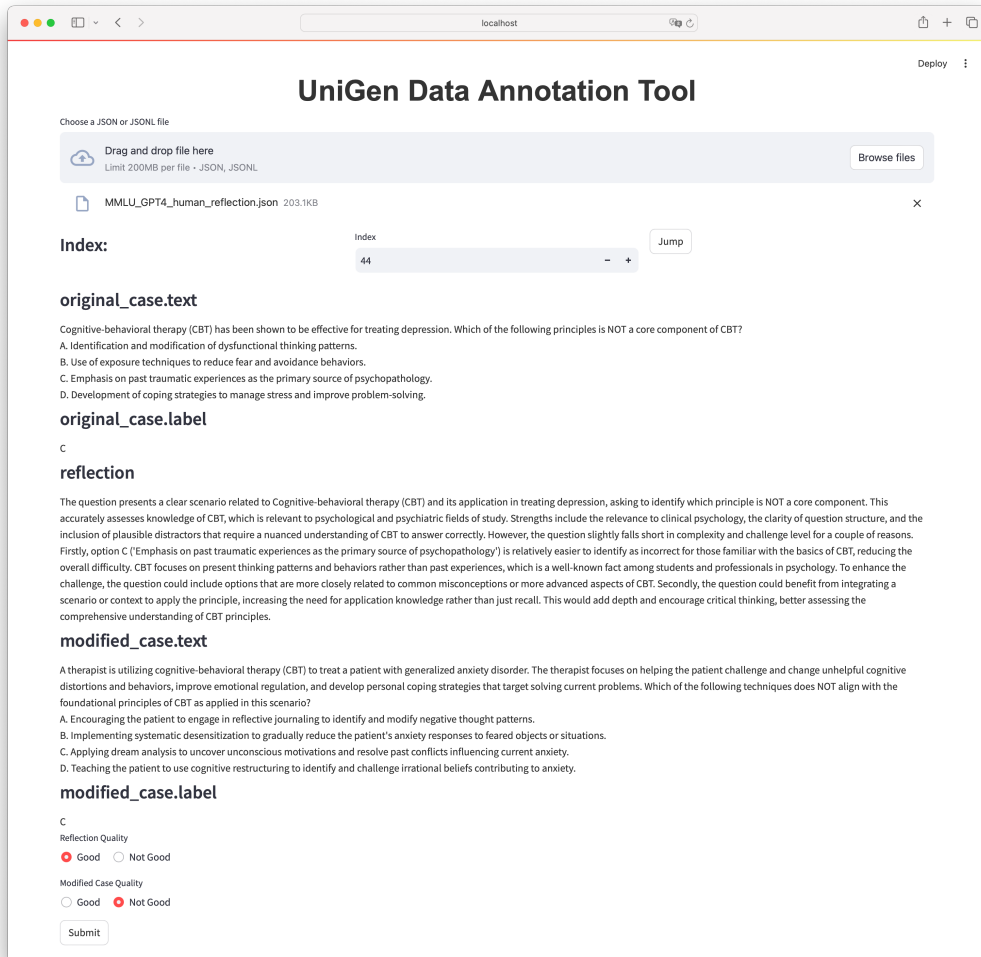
localhost

Deploy

UniGen Data Annotation Tool

Choose a JSON or JSONL file

Drag and drop file here
Limit 200MB per file • JSON, JSONL

Browse files

MMLU_GPT4_human_reflection.json 203.1KB

Index:

Index

44

Jump

original_case.text

Cognitive-behavioral therapy (CBT) has been shown to be effective for treating depression. Which of the following principles is NOT a core component of CBT?
A. Identification and modification of dysfunctional thinking patterns.
B. Use of exposure techniques to reduce fear and avoidance behaviors.
C. Emphasis on past traumatic experiences as the primary source of psychopathology.
D. Development of coping strategies to manage stress and improve problem-solving.

original_case.label

C

reflection

The question presents a clear scenario related to Cognitive-behavioral therapy (CBT) and its application in treating depression, asking to identify which principle is NOT a core component. This accurately assesses knowledge of CBT, which is relevant to psychological and psychiatric fields of study. Strengths include the relevance to clinical psychology, the clarity of question structure, and the inclusion of plausible distractors that require a nuanced understanding of CBT to answer correctly. However, the question slightly falls short in complexity and challenge level for a couple of reasons. Firstly, option C ('Emphasis on past traumatic experiences as the primary source of psychopathology') is relatively easier to identify as incorrect for those familiar with the basics of CBT, reducing the overall difficulty. CBT focuses on present thinking patterns and behaviors rather than past experiences, which is a well-known fact among students and professionals in psychology. To enhance the challenge, the question could include options that are more closely related to common misconceptions or more advanced aspects of CBT. Secondly, the question could benefit from integrating a scenario or context to apply the principle, increasing the need for application knowledge rather than just recall. This would add depth and encourage critical thinking, better assessing the comprehensive understanding of CBT principles.

modified_case.text

A therapist is utilizing cognitive-behavioral therapy (CBT) to treat a patient with generalized anxiety disorder. The therapist focuses on helping the patient challenge and change unhelpful cognitive distortions and behaviors, improve emotional regulation, and develop personal coping strategies that target solving current problems. Which of the following techniques does NOT align with the foundational principles of CBT as applied in this scenario?
A. Encouraging the patient to engage in reflective journaling to identify and modify negative thought patterns.
B. Implementing systematic desensitization to gradually reduce the patient's anxiety responses to feared objects or situations.
C. Applying dream analysis to uncover unconscious motivations and resolve past conflicts influencing current anxiety.
D. Teaching the patient to use cognitive restructuring to identify and challenge irrational beliefs contributing to anxiety.

modified_case.label

C

Reflection Quality

Good Not Good

Modified Case Quality

Good Not Good

Submit